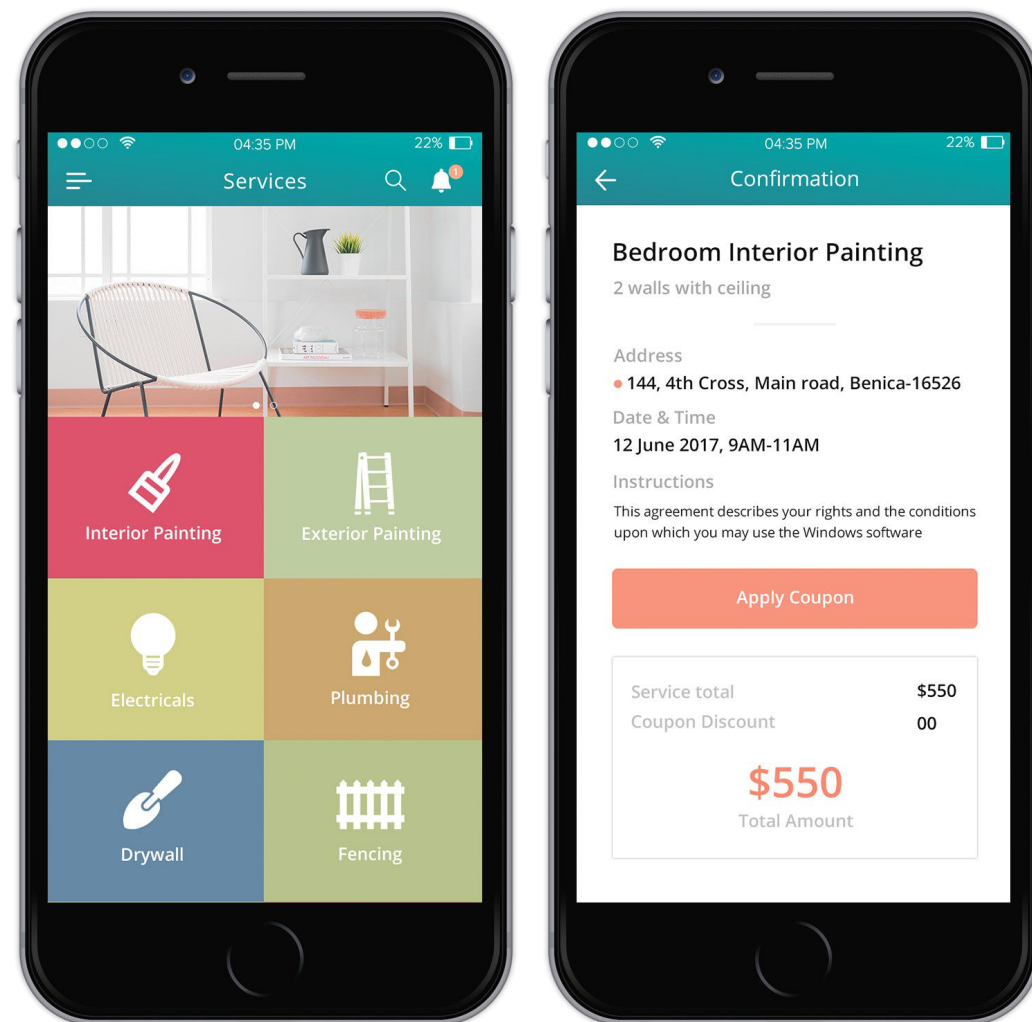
04:35 PM
22%
Services
1

Interior Painting
Exterior Painting
Electricals
Plumbing
Drywall
Fencing

04:35 PM
22%
Confirmation

Bedroom Interior Painting
2 walls with ceiling

Address
144, 4th Cross, Main road, Benica-16526
Date & Time
12 June 2017, 9AM-11AM
Instructions
This agreement describes your rights and the conditions upon which you may use the Windows software

Apply Coupon

| Service total | $550 |
|---|---|
| Coupon Discount | 00 |

$550
Total Amount